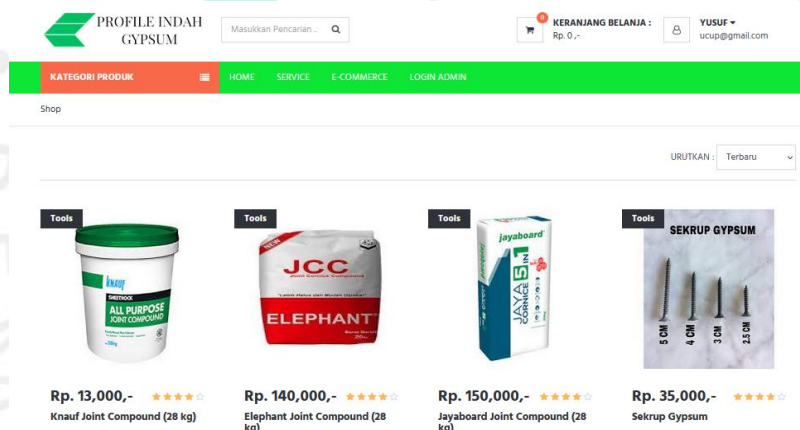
PROFILE INDAH GYPSUM

Masukkan Pencarian ..

0 KERANJANG BELANJA : Rp. 0 ,-

YUSUF ▾ ucup@gmail.com

KATEGORI PRODUK

HOME SERVICE E-COMMERCE LOGIN ADMIN

Shop

URUTKAN : Terbaru

Tools

knauf SHEETROCK ALL PURPOSE JOINT COMPOUND

Rp. 13,000,-

Knauf Joint Compound (28 kg)

Tools

NEW JCC ELEPHANT

Rp. 140,000,-

Elephant Joint Compound (28 kg)

Tools

jayaboard JAYA CORNICE 5 in 1

Rp. 150,000,-

Jayaboard Joint Compound (28 kg)

Tools

SEKRUP GYPSUM

5 CM 4 CM 3 CM 2.5 CM

Rp. 35,000,-

Sekrup Gypsum